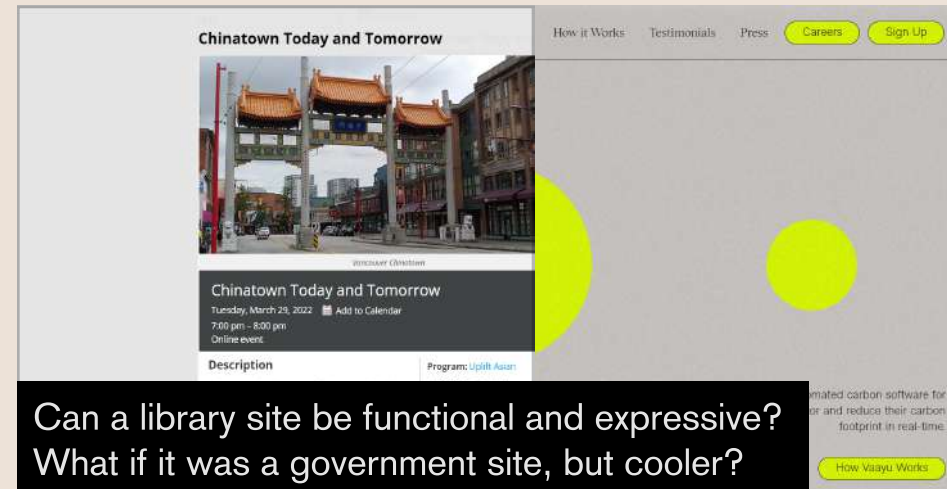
Chinatown Today and Tomorrow

Vancouver Chinatown

Chinatown Today and Tomorrow

Tuesday, March 29, 2022 Add to Calendar

7:00 pm - 8:00 pm

Online event

Description

Program: Uplift Asian

How it Works Testimonials Press Careers Sign Up

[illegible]mated carbon software for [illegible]or and reduce their carbon footprint in real-time

How Vaayu Works

Can a library site be functional and expressive? What if it was a government site, but cooler?